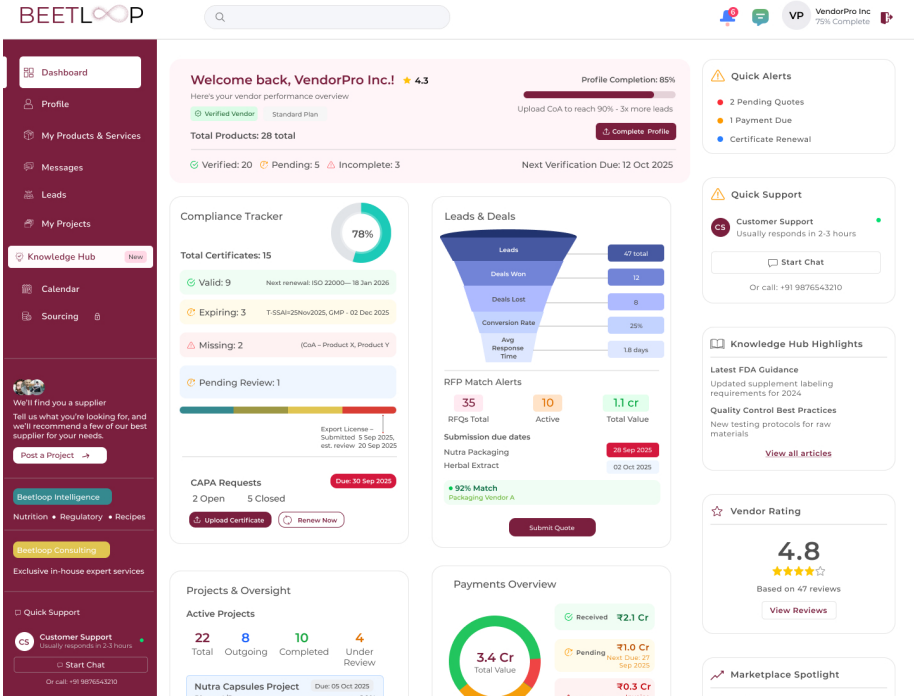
BEETLOOP

6

VP VendorPro Inc
75% Complete

Dashboard
Profile
My Products & Services
Messages
Leads
My Projects
Knowledge Hub New
Calendar
Sourcing

We'll find you a supplier
Tell us what you're looking for, and we'll recommend a few of our best supplier for your needs.
Post a Project →

Beetloop Intelligence
Nutrition • Regulatory • Recipes

Beetloop Consulting
Exclusive in-house expert services

Quick Support
CS Customer Support
Usually responds in 2-3 hours
Start Chat
Or call: +91 9876543210

Welcome back, VendorPro Inc.! ★ 4.3
Here's your vendor performance overview
Verified Vendor Standard Plan
Total Products: 28 total
Profile Completion: 85%
Upload CoA to reach 90% - 3x more leads
Complete Profile
Verified: 20 Pending: 5 Incomplete: 3
Next Verification Due: 12 Oct 2025

Compliance Tracker
78%
Total Certificates: 15
Valid: 9 Next renewal: ISO 22000— 18 Jan 2026
Expiring: 3 T-SSAI=25Nov2025, GMP - 02 Dec 2025
Missing: 2 (CoA – Product X, Product Y
Pending Review: 1
Export License – Submitted 5 Sep 2025, est. review 20 Sep 2025

CAPA Requests
Due: 30 Sep 2025
2 Open 5 Closed
Upload Certificate Renew Now

Leads & Deals
Leads 47 total
Deals Won 12
Deals Lost 8
Conversion Rate 25%
Avg Response Time 1.8 days

RFP Match Alerts
35 RFQs Total
10 Active
1.1 cr Total Value
Submission due dates
Nutra Packaging 28 Sep 2025
Herbal Extract 02 Oct 2025
• 92% Match
Packaging Vendor A
Submit Quote

Quick Alerts
2 Pending Quotes
1 Payment Due
Certificate Renewal

Quick Support
CS Customer Support
Usually responds in 2-3 hours
Start Chat
Or call: +91 9876543210

Knowledge Hub Highlights
Latest FDA Guidance
Updated supplement labeling requirements for 2024
Quality Control Best Practices
New testing protocols for raw materials
View all articles

Vendor Rating
4.8
Based on 47 reviews
View Reviews

Projects & Oversight
Active Projects
22 Total
8 Outgoing
10 Completed
4 Under Review
Nutra Capsules Project Due: 05 Oct 2025

Payments Overview
3.4 Cr
Total Value
Received ₹2.1 Cr
Pending ₹1.0 Cr Next Due: 27 Sep 2025
₹0.3 Cr

Marketplace Spotlight